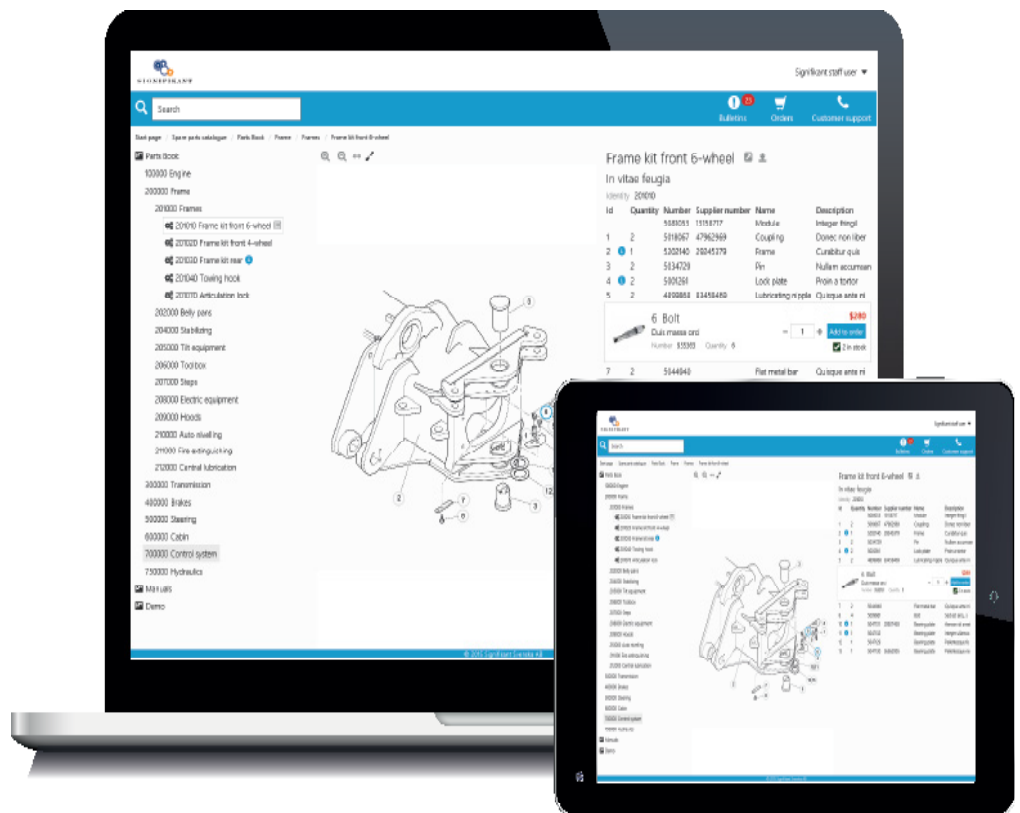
SIGNIFIKANT

Signifikant staff user ▾

Search

Bulletins 23 Orders Customer support

Start page / Spare parts catalogue / Parts Book / Frame / Frames / Frame kit front 6-wheel

Parts Book
100000 Engine
200000 Frame
201000 Frames
201010 Frame kit front 6-wheel
201020 Frame kit front 4-wheel
201030 Frame kit rear
201040 Towing hook
201070 Articulation lock
202000 Belly pans
204000 Stabilizing
205000 Tilt equipment
206000 Toolbox
207000 Steps
208000 Electric equipment
209000 Hoods
210000 Auto nivelling
211000 Fire extinguishing
212000 Central lubrication
300000 Transmission
400000 Brakes
500000 Steering
600000 Cabin
700000 Control system
750000 Hydraulics
Manuals
Demo

Frame kit front 6-wheel

In vitae feugia

Identity 201010

| Id | Quantity | Number | Supplier number | Name | Description |
|---|---|---|---|---|---|
| | | 5080053 | 11518717 | Module | Integer fringil |
| 1 | 2 | 5018067 | 47962969 | Coupling | Donec non liber |
| 2 | 1 | 5202140 | 28045379 | Frame | Curabitur quis |
| 3 | 2 | 5034729 | | Pin | Nullam accumsan |
| 4 | 2 | 5001261 | | Lock plate | Proin a tortor |
| 5 | 2 | 4008858 | 83458469 | Lubricating ni ppla | Quisque ante mi |

6 Bolt
Duis massa orci
Number 535383 Quantity 6
$280
1 Add to order
2 in stock

| 7 | 2 | 5044640 | | Flat metal bar | Quisque ante mi |

© 2015 Signifikant Svenska AB